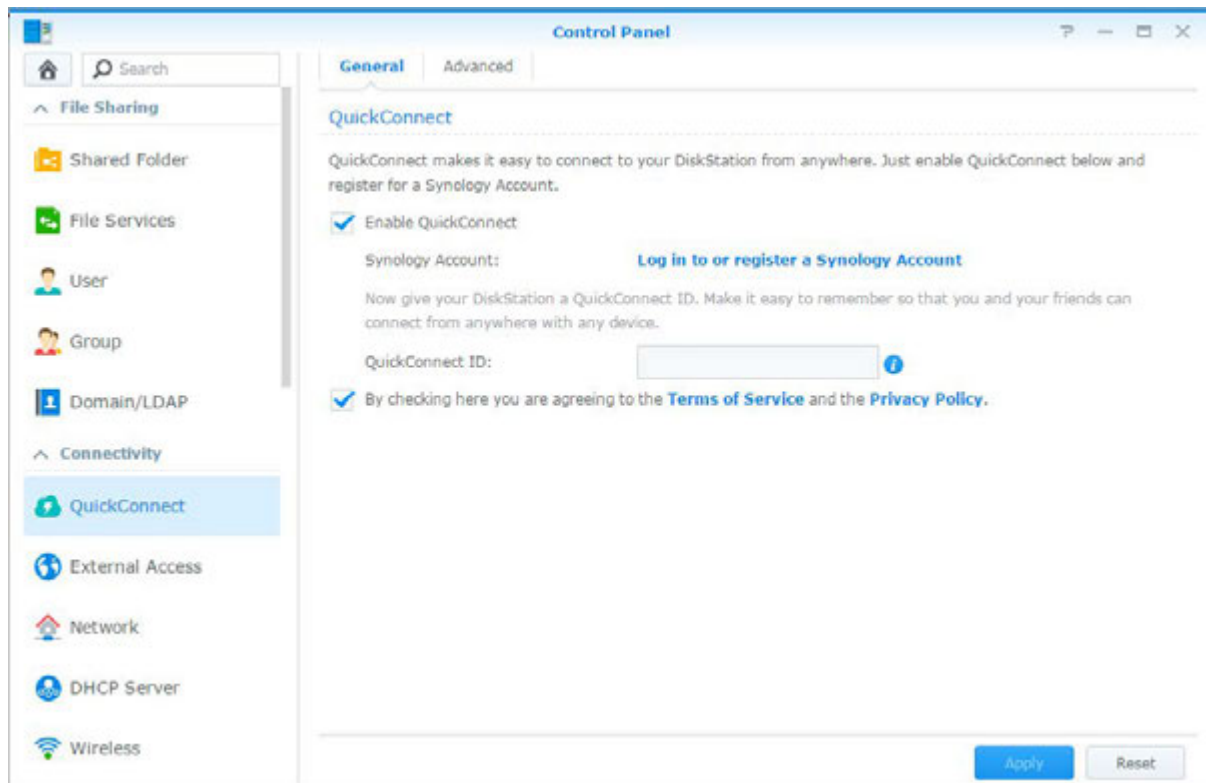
Control Panel

? — ☐ ✕

Search

File Sharing

Shared Folder

File Services

User

Group

Domain/LDAP

Connectivity

QuickConnect

External Access

Network

DHCP Server

Wireless

General

Advanced

QuickConnect

QuickConnect makes it easy to connect to your DiskStation from anywhere. Just enable QuickConnect below and register for a Synology Account.

Enable QuickConnect

Synology Account:

Log in to or register a Synology Account

Now give your DiskStation a QuickConnect ID. Make it easy to remember so that you and your friends can connect from anywhere with any device.

QuickConnect ID:

By checking here you are agreeing to the Terms of Service and the Privacy Policy.

Apply

Reset